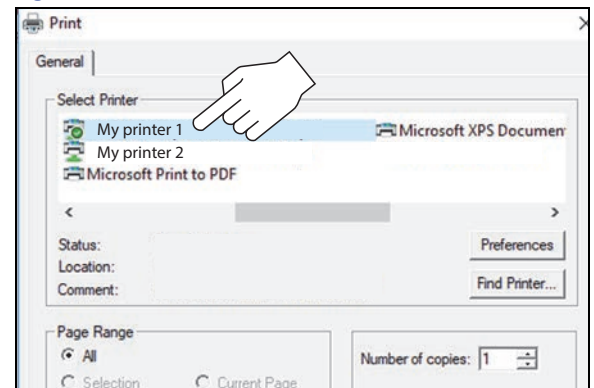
Print

General

Select Printer

My printer 1

My printer 2

Microsoft Print to PDF

Microsoft XPS Documen

<

>

Status:

Location:

Comment:

Preferences

Find Printer...

Page Range

All

Selection

Current Page

Number of copies: 1